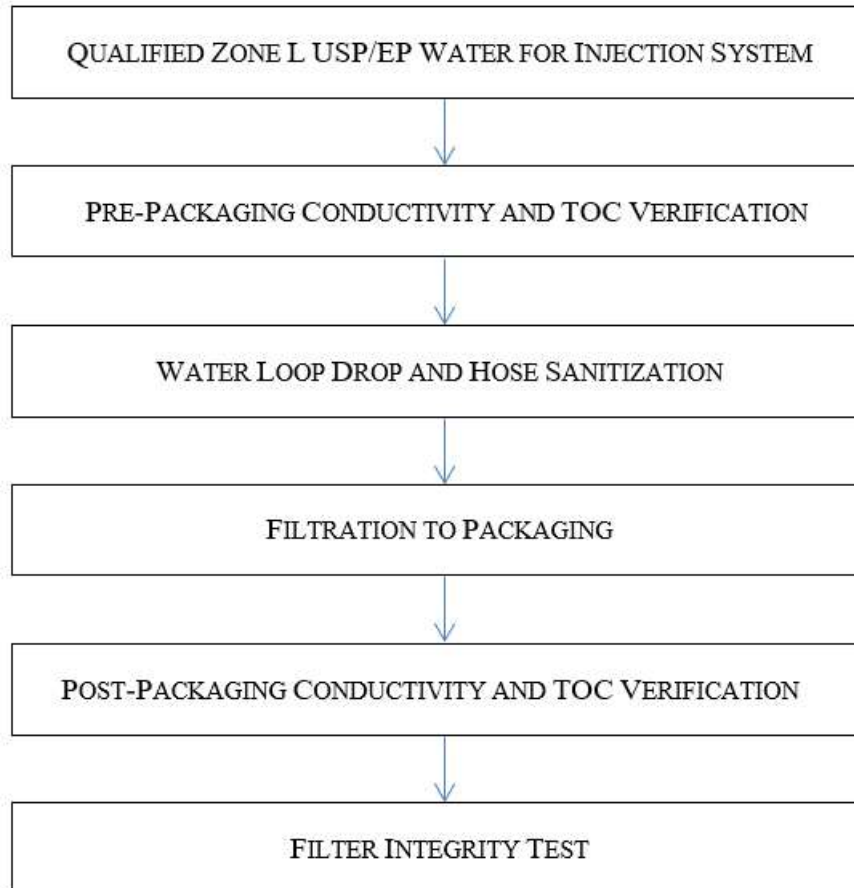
QUALIFIED ZONE L USP/EP WATER FOR INJECTION SYSTEM

PRE-PACKAGING CONDUCTIVITY AND TOC VERIFICATION

WATER LOOP DROP AND HOSE SANITIZATION

FILTRATION TO PACKAGING

POST-PACKAGING CONDUCTIVITY AND TOC VERIFICATION

FILTER INTEGRITY TEST